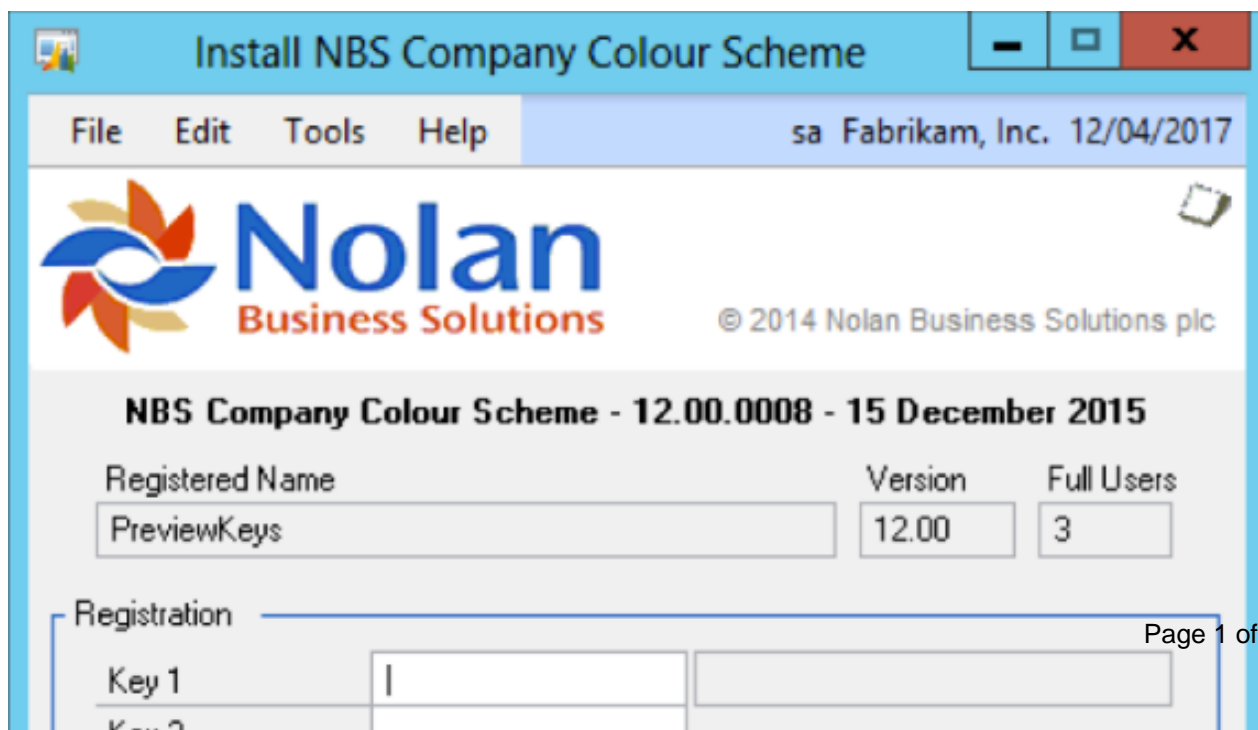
Install NBS Company Colour Scheme

File Edit Tools Help sa Fabrikam, Inc. 12/04/2017

Nolan
Business Solutions

© 2014 Nolan Business Solutions plc

NBS Company Colour Scheme - 12.00.0008 - 15 December 2015

Registered Name
PreviewKeys

Version
12.00

Full Users
3

Registration

Page 1 of

Key 1

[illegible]